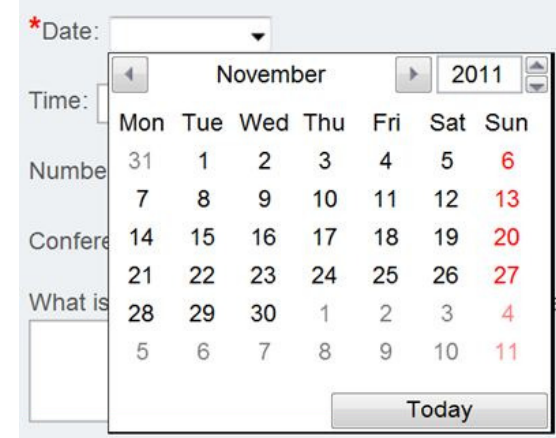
*Date:

Time:

Numbe

Confere

What is

November 2011

| Mon | Tue | Wed | Thu | Fri | Sat | Sun |
|---|---|---|---|---|---|---|
| 31 | 1 | 2 | 3 | 4 | 5 | 6 |
| 7 | 8 | 9 | 10 | 11 | 12 | 13 |
| 14 | 15 | 16 | 17 | 18 | 19 | 20 |
| 21 | 22 | 23 | 24 | 25 | 26 | 27 |
| 28 | 29 | 30 | 1 | 2 | 3 | 4 |
| 5 | 6 | 7 | 8 | 9 | 10 | 11 |

Today